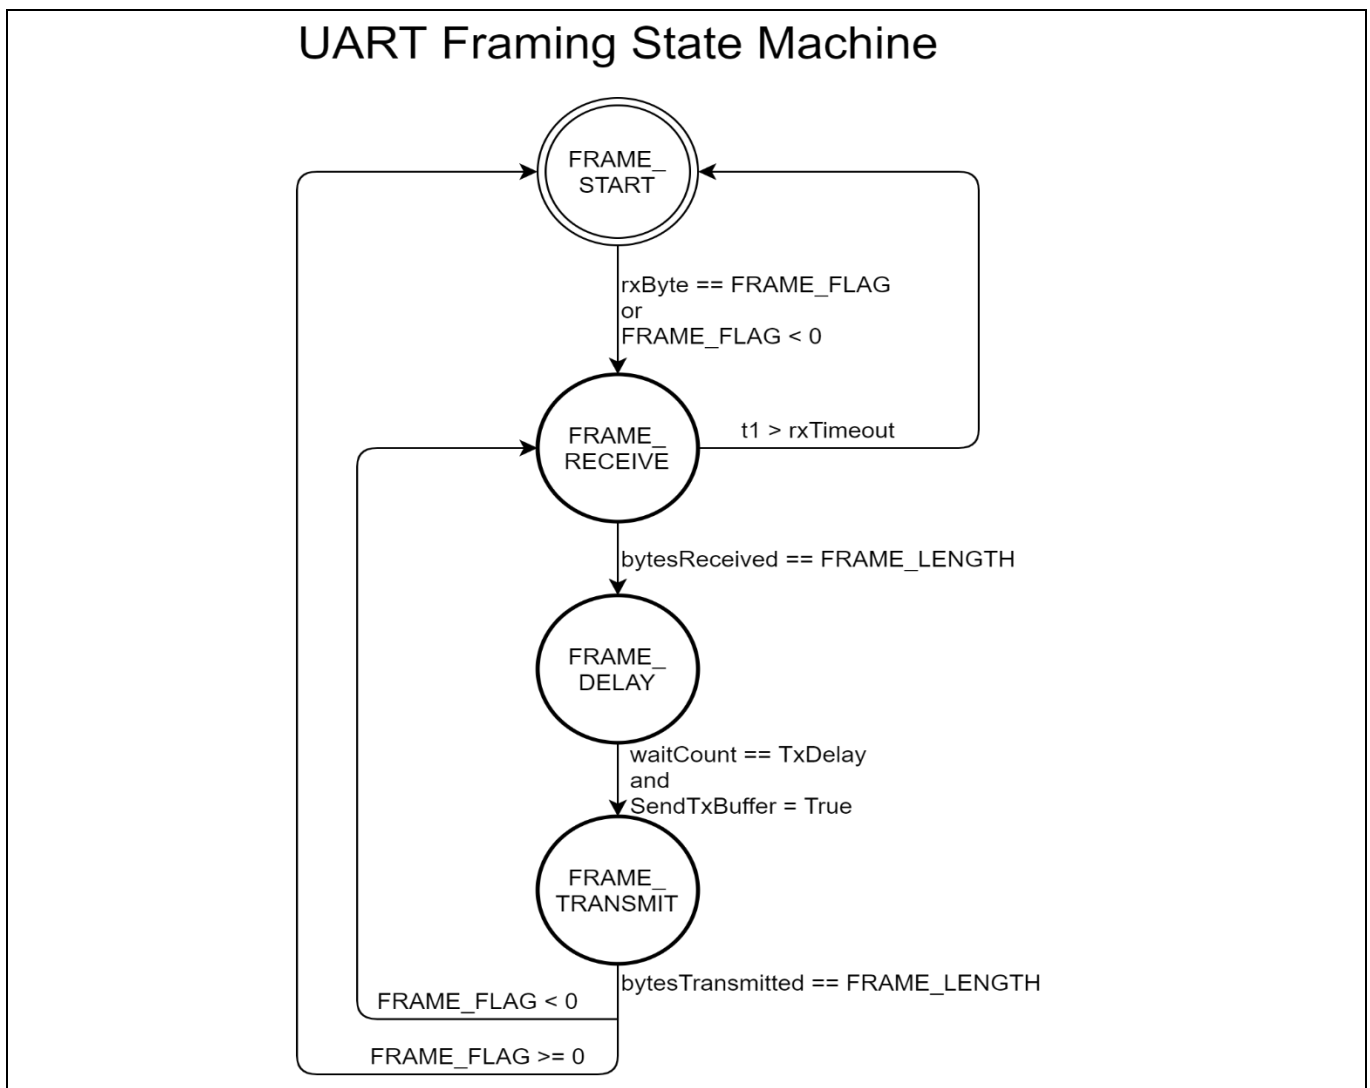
UART Framing State Machine

FRAME_ START

rxByte == FRAME_FLAG
or
FRAME_FLAG < 0

FRAME_ RECEIVE

t1 > rxTimeout

bytesReceived == FRAME_LENGTH

FRAME_ DELAY

waitCount == TxDelay
and
SendTxBuffer = True

FRAME_ TRANSMIT

bytesTransmitted == FRAME_LENGTH

FRAME_FLAG < 0

FRAME_FLAG >= 0